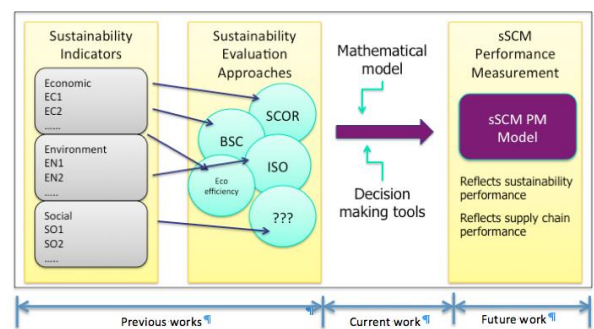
Sustainability Indicators

Economic
EC1
EC2
......

Environment
EN1
EN2
.....

Social
SO1
SO2
.....

Sustainability Evaluation Approaches

SCOR

BSC

ISO

Eco efficiency

???

Mathematical model

Decision making tools

sSCM Performance Measurement

sSCM PM Model

Reflects sustainability performance

Reflects supply chain performance

Previous works¶

Current work¶

Future work¶